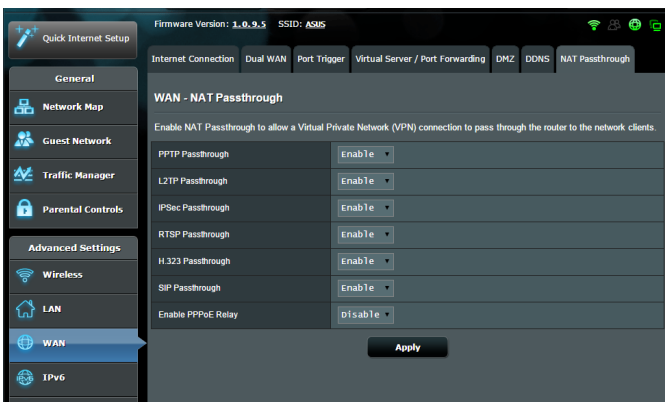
Quick Internet Setup

General

Network Map

Guest Network

Traffic Manager

Parental Controls

Advanced Settings

Wireless

LAN

WAN

IPv6

Firmware Version: 1.0.9.5 SSID: ASUS

Internet Connection | Dual WAN | Port Trigger | Virtual Server / Port Forwarding | DMZ | DDNS | NAT Passthrough

WAN - NAT Passthrough

Enable NAT Passthrough to allow a Virtual Private Network (VPN) connection to pass through the router to the network clients.

| | |
|---|---|
| PPTP Passthrough | Enable |
| L2TP Passthrough | Enable |
| IPSec Passthrough | Enable |
| RTSP Passthrough | Enable |
| H.323 Passthrough | Enable |
| SIP Passthrough | Enable |
| Enable PPPoE Relay | Disable |

Apply